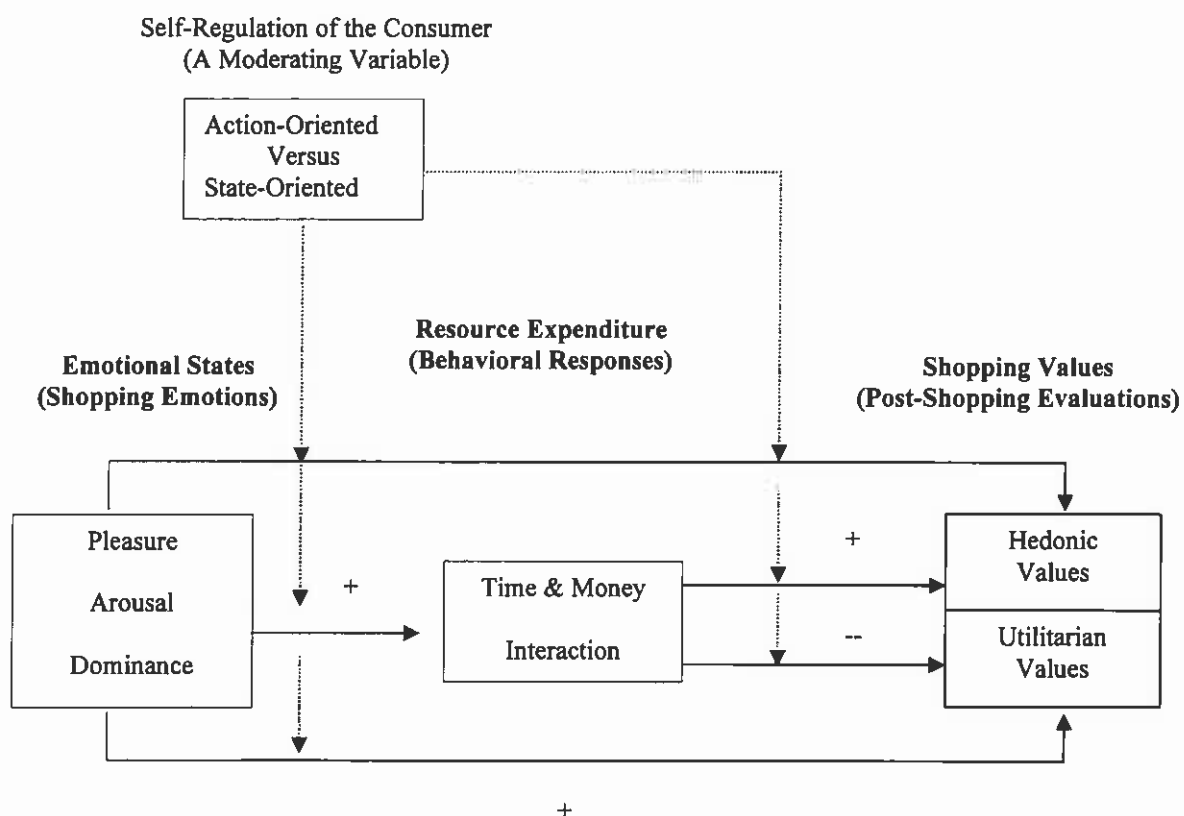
Self-Regulation of the Consumer
(A Moderating Variable)

Action-Oriented
Versus
State-Oriented

Resource Expenditure
(Behavioral Responses)

Emotional States
(Shopping Emotions)

Shopping Values
(Post-Shopping Evaluations)

Pleasure
Arousal
Dominance

+

Time & Money
Interaction

+

--

Hedonic
Values

Utilitarian
Values

+